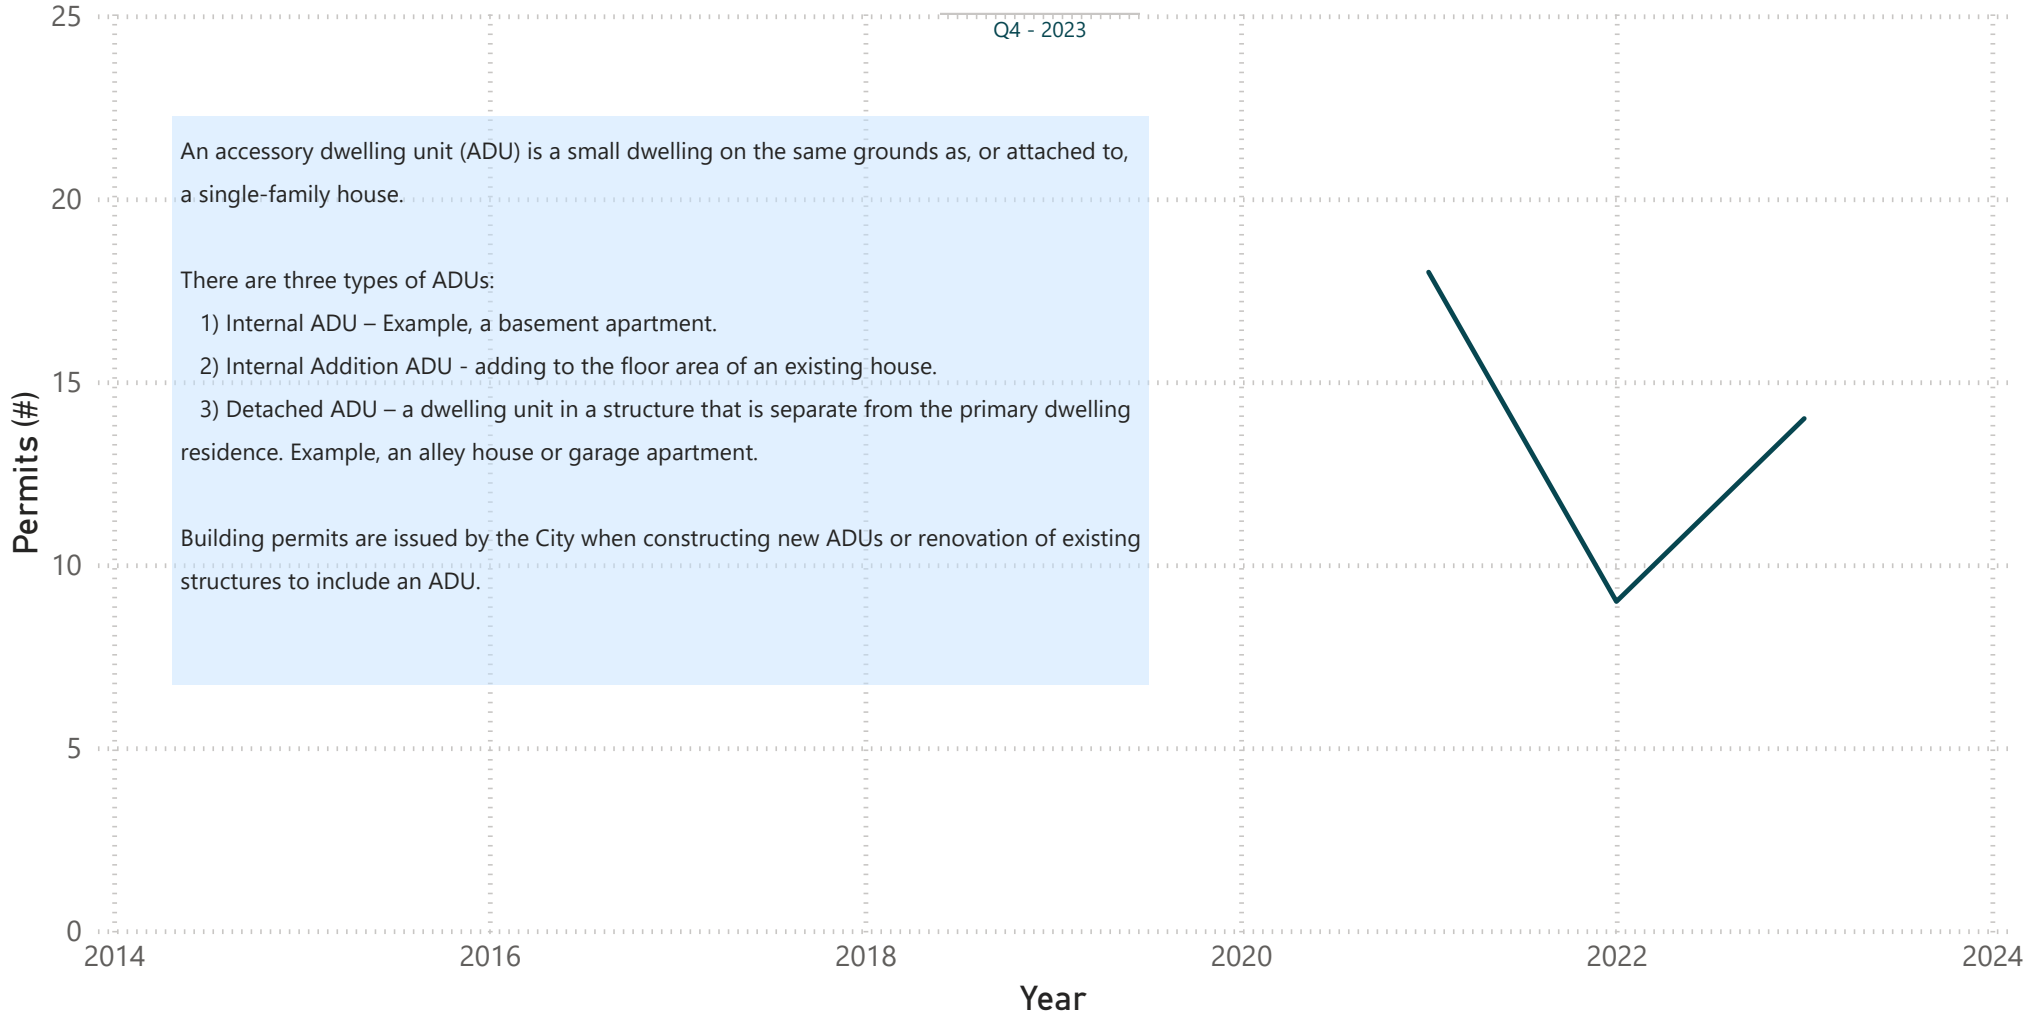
Q4 - 2023

An accessory dwelling unit (ADU) is a small dwelling on the same grounds as, or attached to, a single-family house.

There are three types of ADUs:
1) Internal ADU – Example, a basement apartment.
2) Internal Addition ADU - adding to the floor area of an existing house.
3) Detached ADU – a dwelling unit in a structure that is separate from the primary dwelling residence. Example, an alley house or garage apartment.

Building permits are issued by the City when constructing new ADUs or renovation of existing structures to include an ADU.

Permits (#)

25
20
15
10
5
0

2014
2016
2018
2020
2022
2024

Year